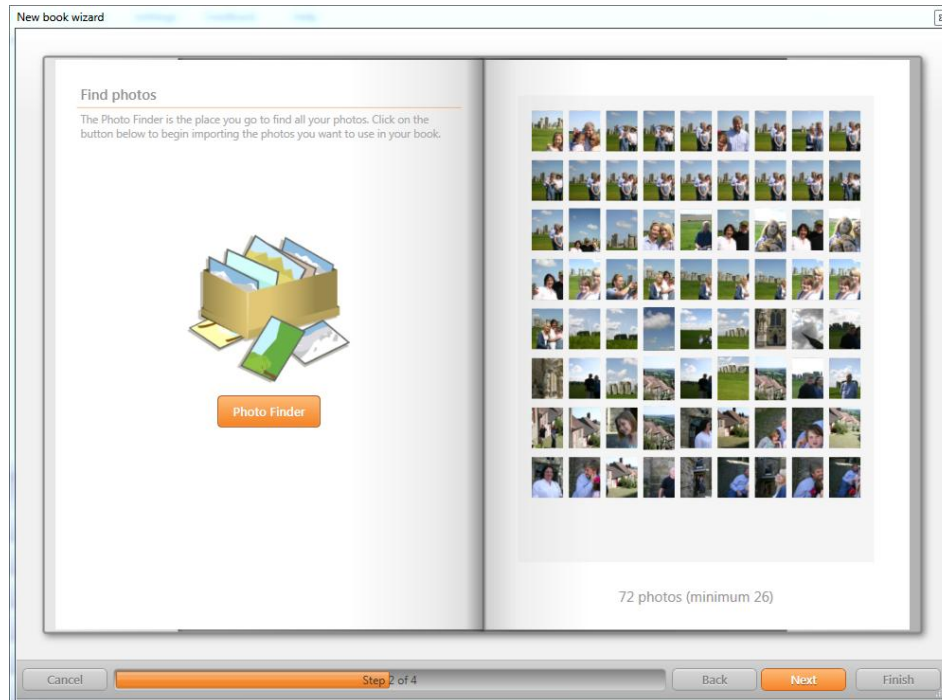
New book wizard

Find photos

The Photo Finder is the place you go to find all your photos. Click on the button below to begin importing the photos you want to use in your book.

Photo Finder

72 photos (minimum 26)

Cancel

Step 2 of 4

Back

Next

Finish